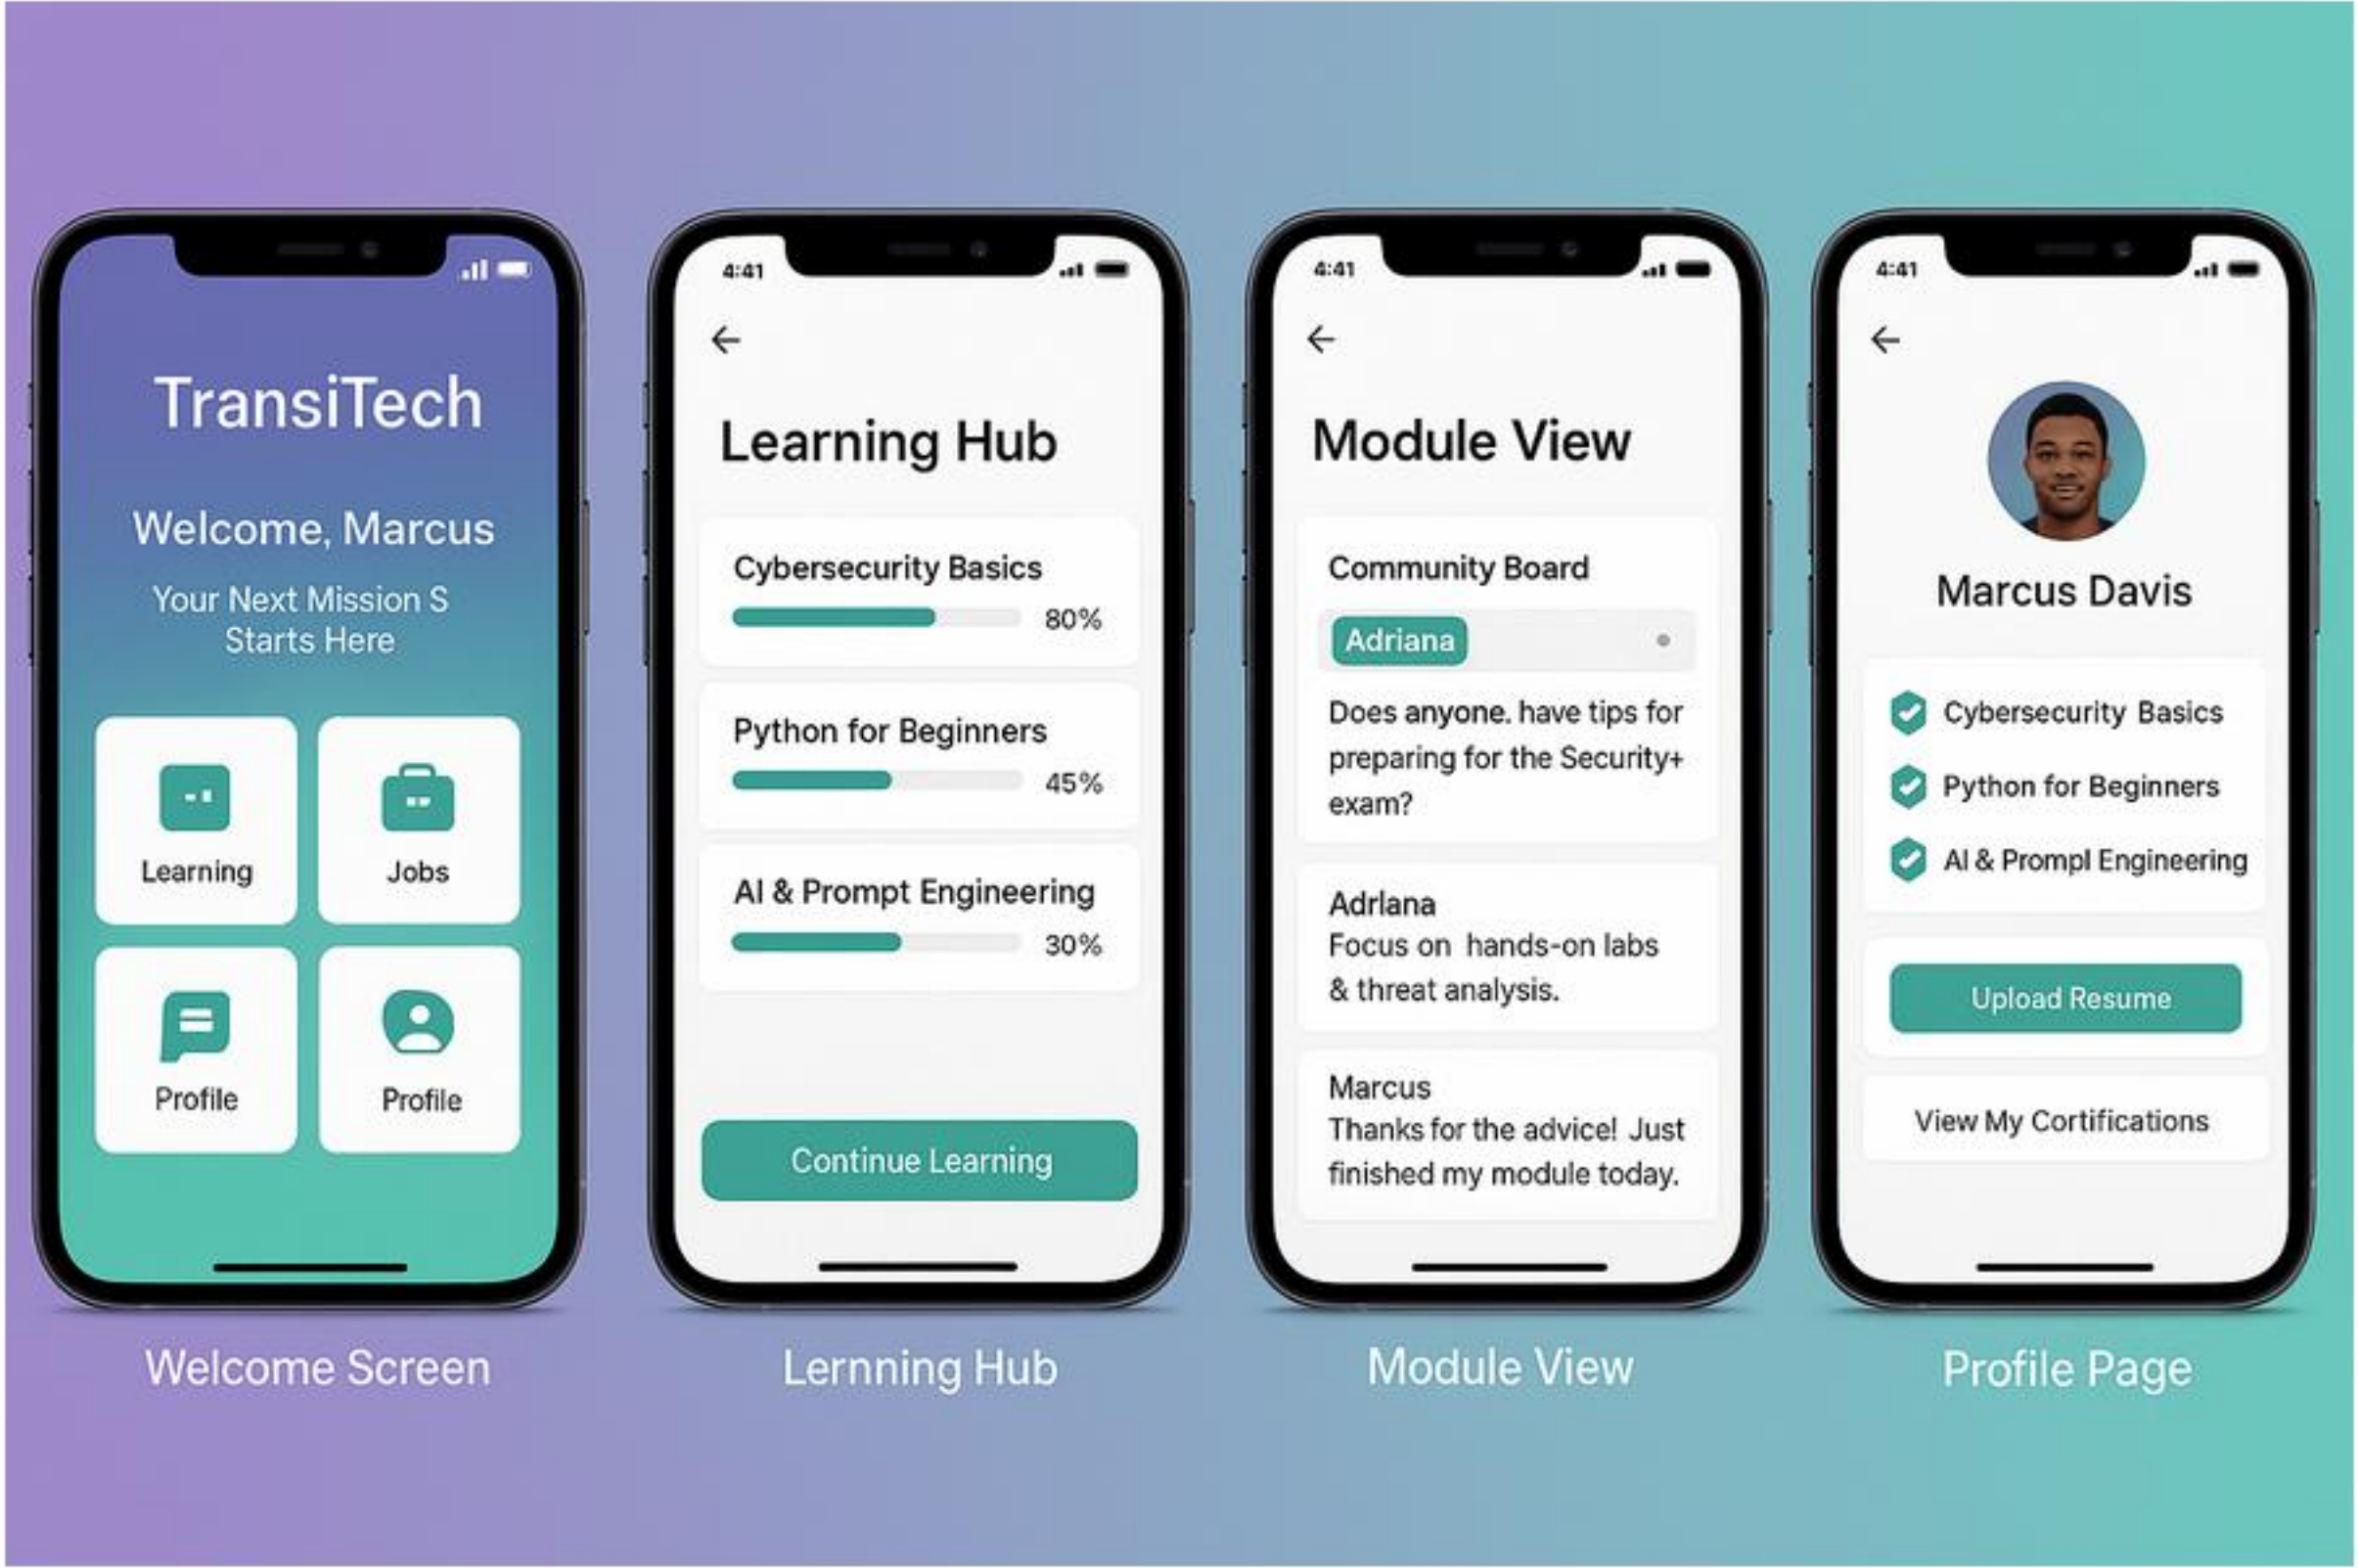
TransiTech

Welcome, Marcus

Your Next Mission S Starts Here

Learning

Jobs

Profile

Profile

Welcome Screen

4:41

Learning Hub

Cybersecurity Basics

80%

Python for Beginners

45%

AI & Prompt Engineering

30%

Continue Learning

Lernning Hub

4:41

Module View

Community Board

Adriana

Does anyone. have tips for preparing for the Security+ exam?

Adrlana
Focus on hands-on labs & threat analysis.

Marcus
Thanks for the advice! Just finished my module today.

Module View

4:41

Marcus Davis

Cybersecurity Basics

Python for Beginners

AI & Prompl Engineering

Upload Resume

View My Certifications

Profile Page